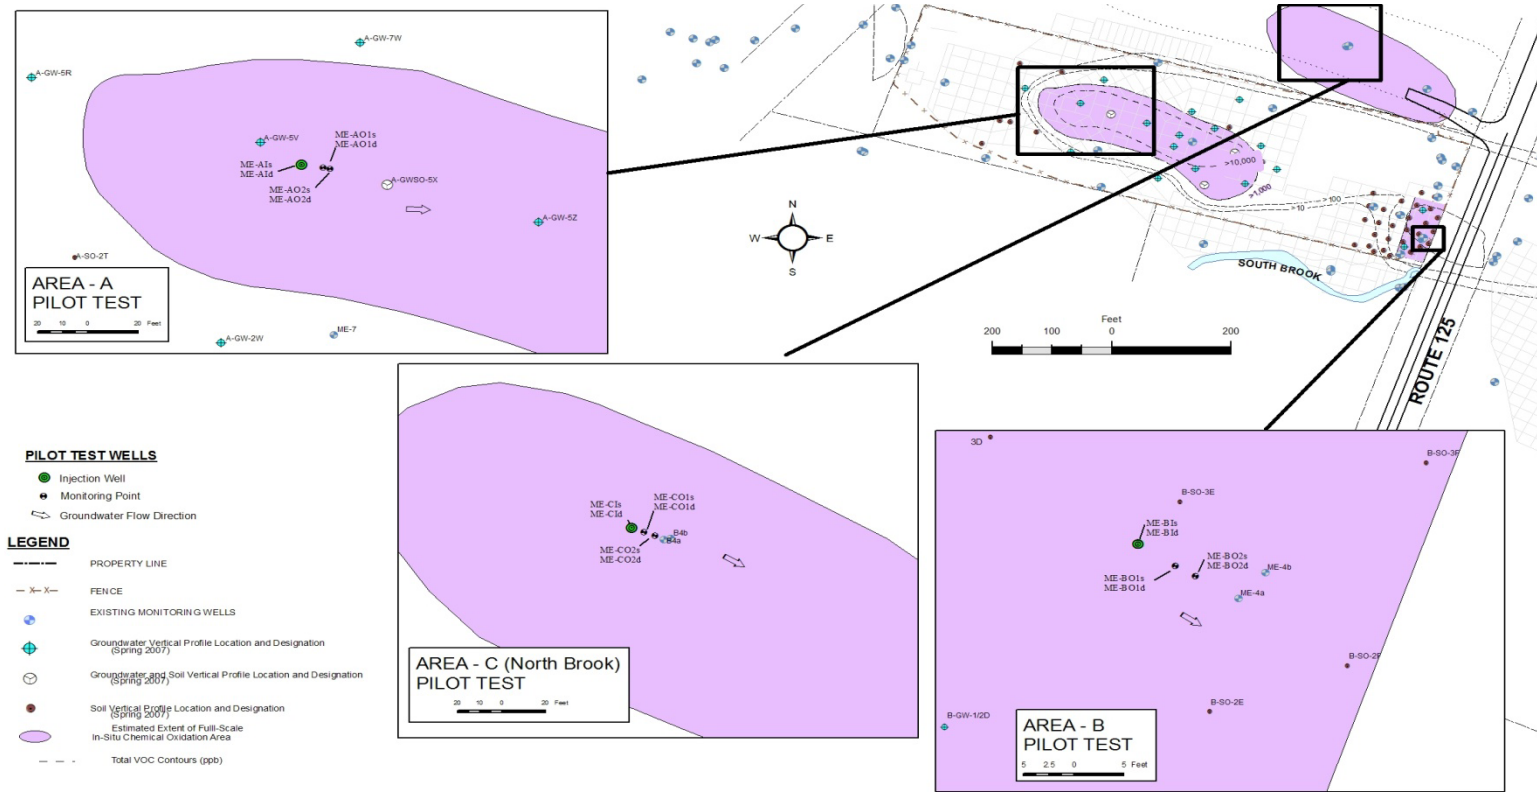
A-GW-7W
A-GW-5R
A-GW-5V
ME-AO1s
ME-AO1d
ME-AIs
ME-AId
ME-AO2s
ME-AO2d
A-GWSO-5X
A-GW-5Z
A-SO-2T
AREA - A
PILOT TEST
20 10 0 20 Feet
A-GW-2W
ME-7

>10,000
>1,000
>100
10
N
W
E
S
SOUTH BROOK
Feet
200 100 0 200
ROUTE 125

PILOT TEST WELLS
Injection Well
Monitoring Point
Groundwater Flow Direction

LEGEND
PROPERTY LINE
FENCE
EXISTING MONITORING WELLS
Groundwater Vertical Profile Location and Designation (Spring 2007)
Groundwater and Soil Vertical Profile Location and Designation (Spring 2007)
Soil Vertical Profile Location and Designation (Spring 2007)
Estimated Extent of Full-Scale In-Situ Chemical Oxidation Area
Total VOC Contours (ppb)

ME-CIs
ME-CId
ME-CO1s
ME-CO1d
B4b
B4a
ME-CO2s
ME-CO2d
AREA - C (North Brook)
PILOT TEST
20 10 0 20 Feet

3D
B-SO-3F
B-SO-3E
ME-BIs
ME-BId
ME-BO2s
ME-BO2d
ME-4b
ME-BO1s
ME-BO1d
ME-4a
B-SO-2F
B-SO-2E
B-GW-1/2D
AREA - B
PILOT TEST
5 2.5 0 5 Feet